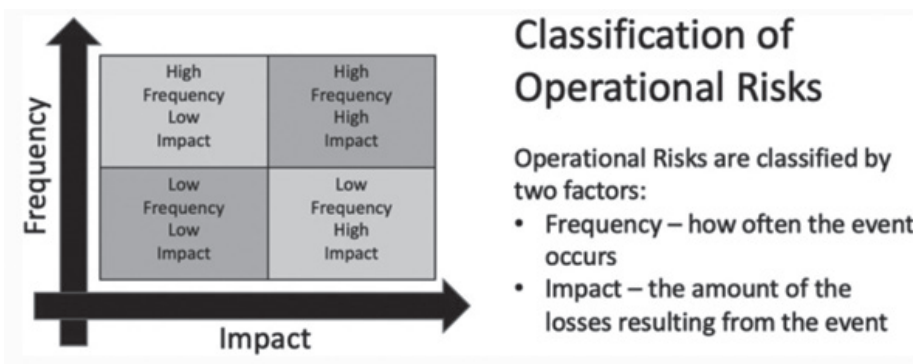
Frequency

| High Frequency Low Impact | High Frequency High Impact |
|---|---|
| Low Frequency Low Impact | Low Frequency High Impact |

Impact

Classification of Operational Risks

Operational Risks are classified by two factors:

• Frequency – how often the event occurs
• Impact – the amount of the losses resulting from the event